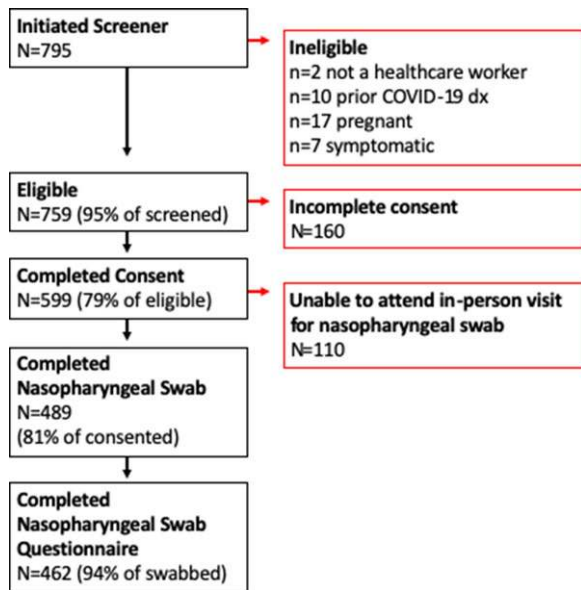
Initiated Screener
N=795

Ineligible
n=2 not a healthcare worker
n=10 prior COVID-19 dx
n=17 pregnant
n=7 symptomatic

Eligible
N=759 (95% of screened)

Incomplete consent
N=160

Completed Consent
N=599 (79% of eligible)

Unable to attend in-person visit for nasopharyngeal swab
N=110

Completed Nasopharyngeal Swab
N=489
(81% of consented)

Completed Nasopharyngeal Swab Questionnaire
N=462 (94% of swabbed)